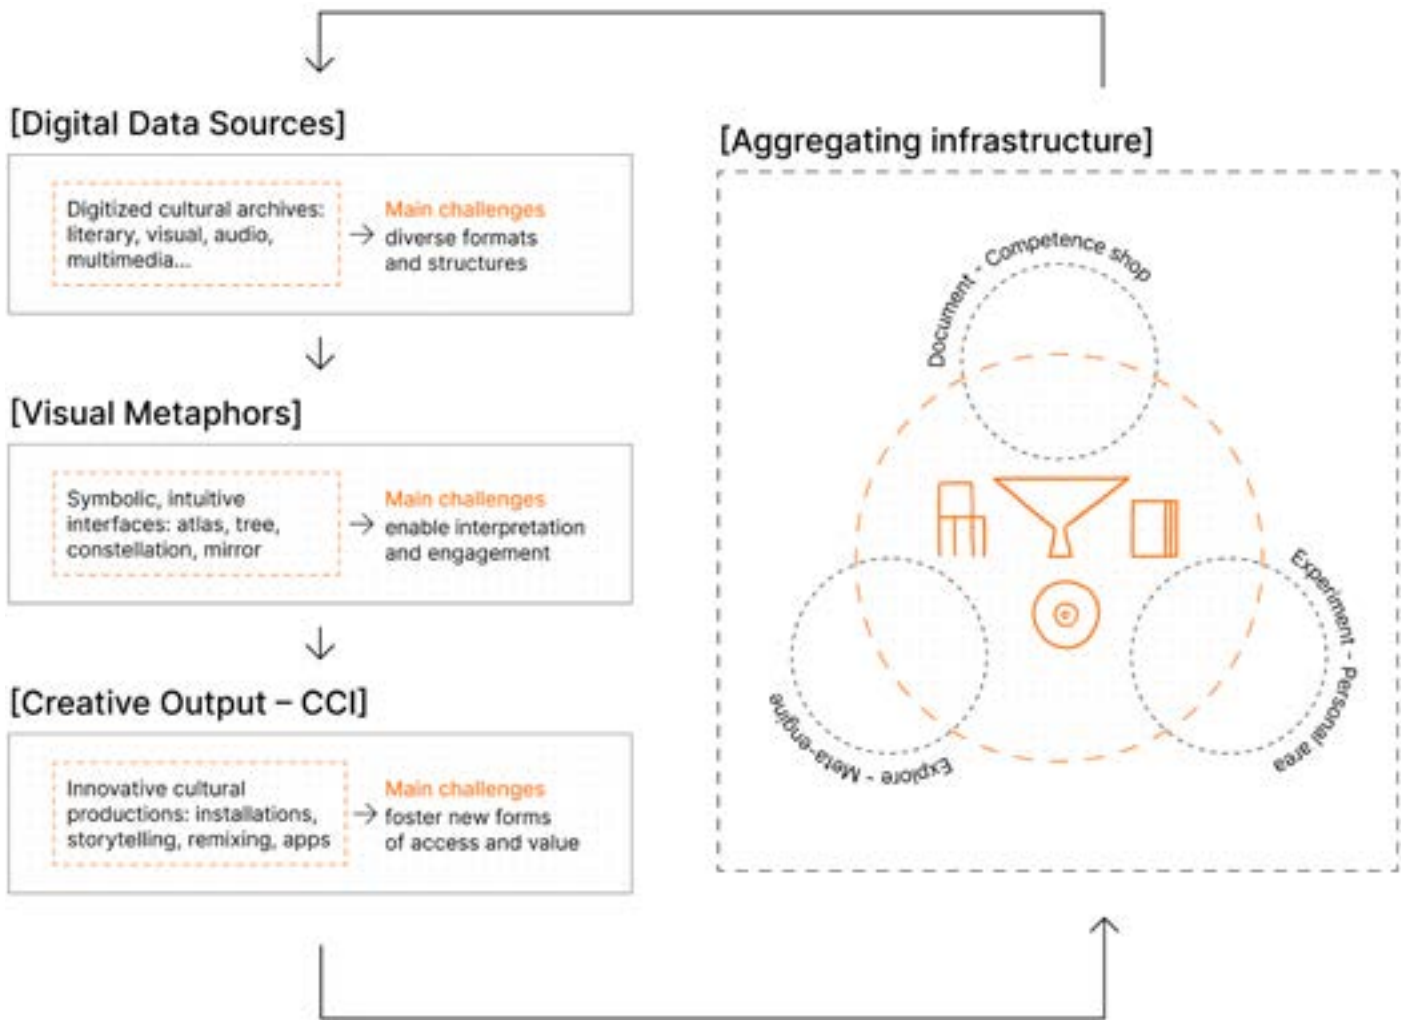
[Digital Data Sources]

Digitized cultural archives: literary, visual, audio, multimedia...

Main challenges
diverse formats and structures

[Visual Metaphors]

Symbolic, intuitive interfaces: atlas, tree, constellation, mirror

Main challenges
enable interpretation and engagement

[Creative Output – CCI]

Innovative cultural productions: installations, storytelling, remixing, apps

Main challenges
foster new forms of access and value

[Aggregating infrastructure]

Document - Competence shop

Experiment - Personal area

Explore - Meta-engine